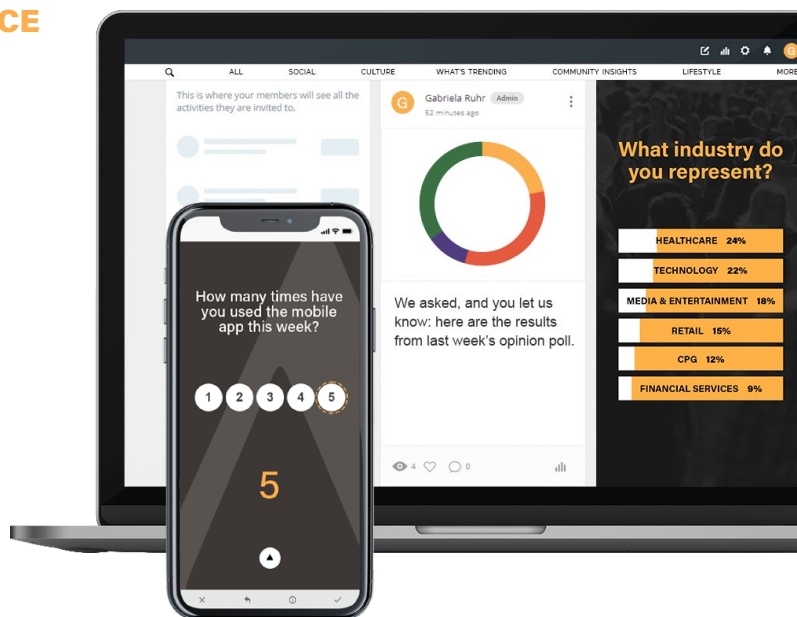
CE

G

ALL SOCIAL CULTURE WHAT'S TRENDING COMMUNITY INSIGHTS LIFESTYLE MORE

This is where your members will see all the activities they are invited to.

G Gabriela Ruhr Admin
52 minutes ago

We asked, and you let us know: here are the results from last week's opinion poll.

4 0

What industry do you represent?

HEALTHCARE 24%
TECHNOLOGY 22%
MEDIA & ENTERTAINMENT 18%
RETAIL 15%
CPG 12%
FINANCIAL SERVICES 9%

How many times have you used the mobile app this week?

1 2 3 4 5

5